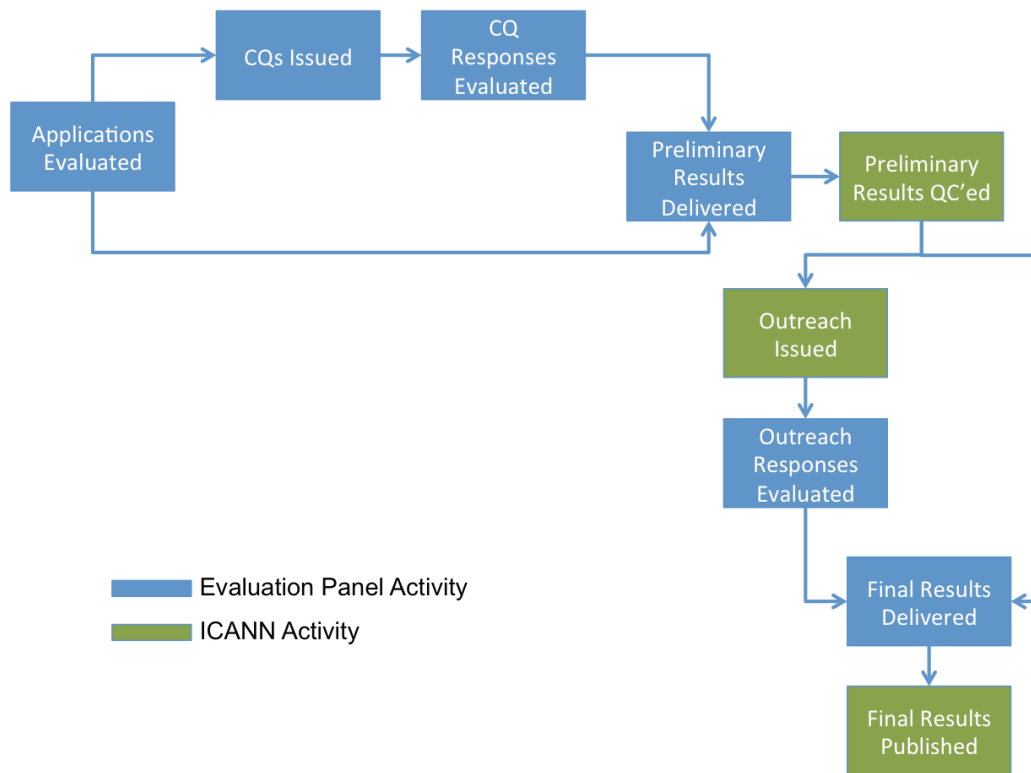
Applications Evaluated

CQs Issued

CQ Responses Evaluated

Preliminary Results Delivered

Preliminary Results QC'ed

Outreach Issued

Outreach Responses Evaluated

Final Results Delivered

Final Results Published

Evaluation Panel Activity

ICANN Activity